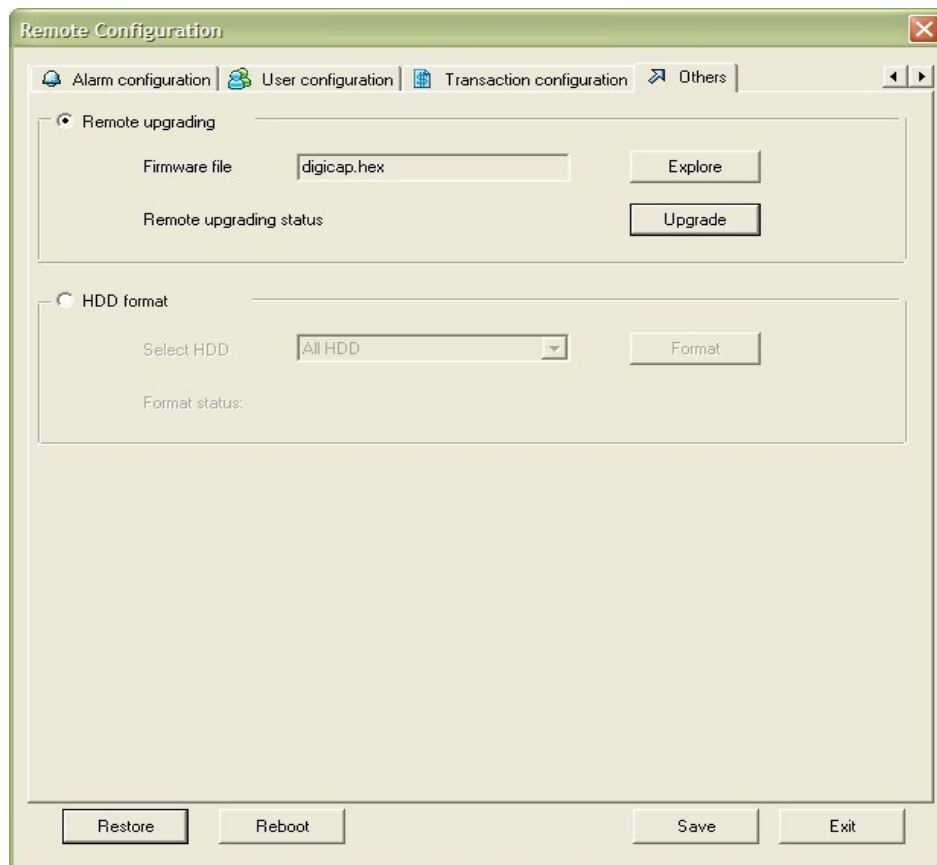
Remote Configuration

Alarm configuration | User configuration | Transaction configuration | Others

Remote upgrading

Firmware file digicap.hex Explore

Remote upgrading status Upgrade

HDD format

Select HDD All HDD Format

Format status:

Restore Reboot Save Exit